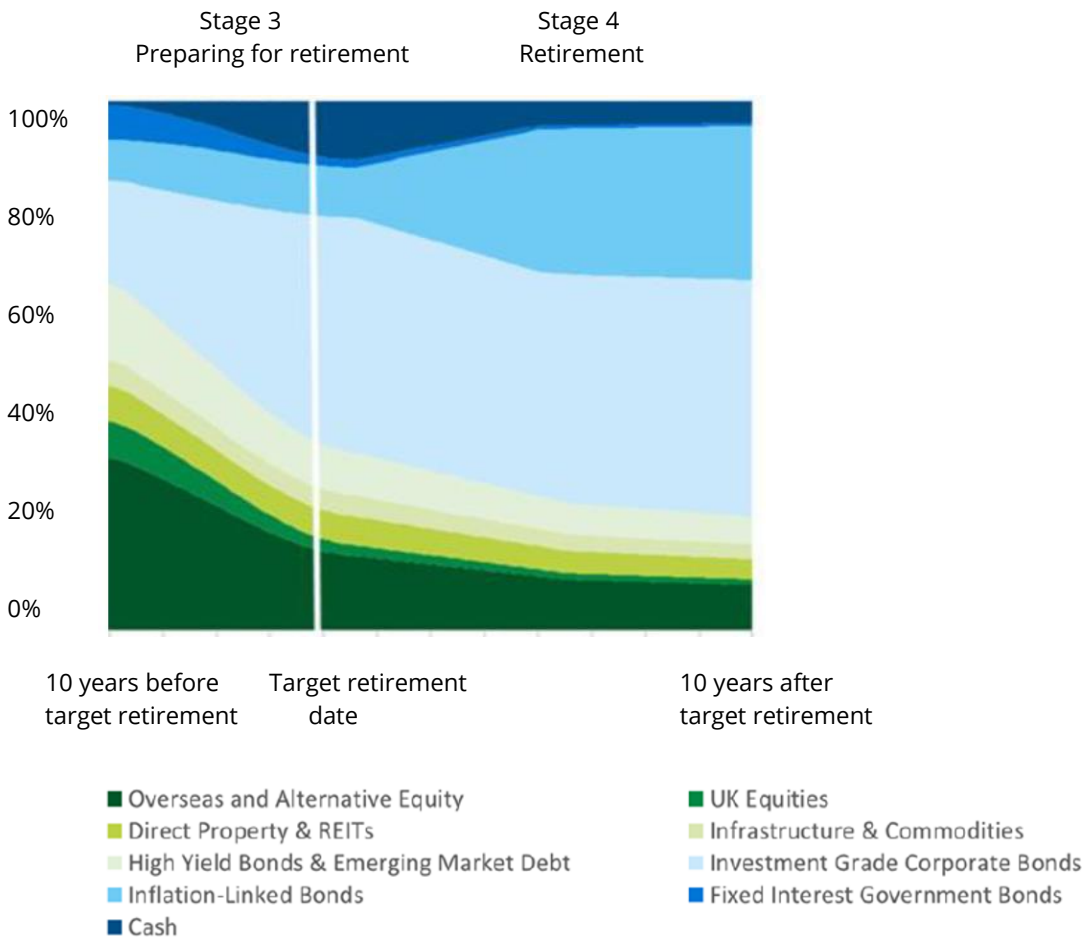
Stage 3
Preparing for retirement

Stage 4
Retirement

100%
80%
60%
40%
20%
0%

10 years before target retirement

Target retirement date

10 years after target retirement

Overseas and Alternative Equity
UK Equities
Direct Property & REITs
Infrastructure & Commodities
High Yield Bonds & Emerging Market Debt
Investment Grade Corporate Bonds
Inflation-Linked Bonds
Fixed Interest Government Bonds
Cash